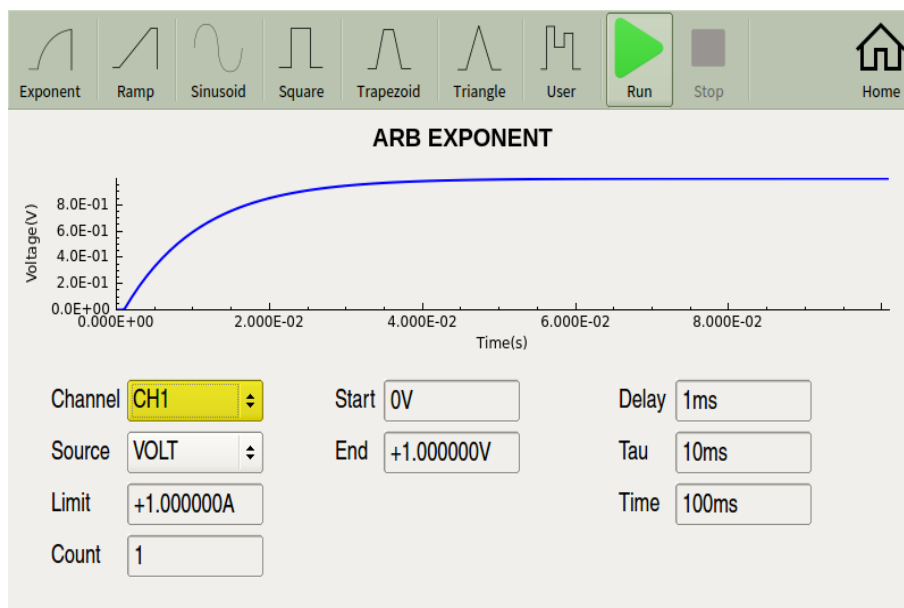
Exponent Ramp Sinusoid Square Trapezoid Triangle User Run Stop Home

ARB EXPONENT

Voltage(V)
8.0E-01
6.0E-01
4.0E-01
2.0E-01
0.0E+00
0.000E+00 2.000E-02 4.000E-02 6.000E-02 8.000E-02
Time(s)

Channel CH1
Source VOLT
Limit +1.000000A
Count 1

Start 0V
End +1.000000V

Delay 1ms
Tau 10ms
Time 100ms